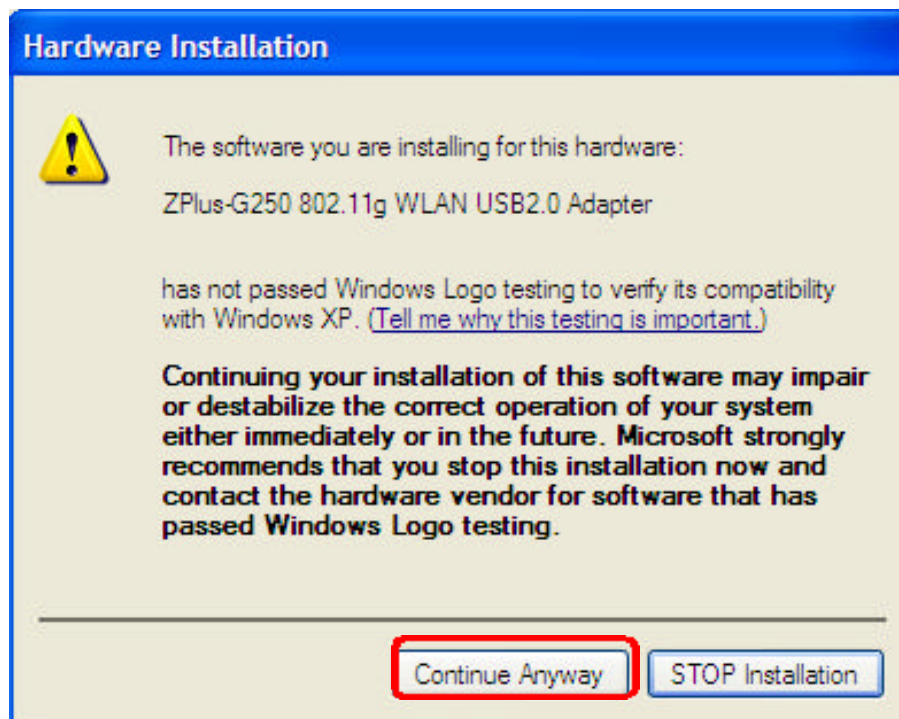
Hardware Installation

The software you are installing for this hardware:

ZPlus-G250 802.11g WLAN USB2.0 Adapter

has not passed Windows Logo testing to verify its compatibility with Windows XP. (Tell me why this testing is important.)

Continuing your installation of this software may impair or destabilize the correct operation of your system either immediately or in the future. Microsoft strongly recommends that you stop this installation now and contact the hardware vendor for software that has passed Windows Logo testing.

Continue Anyway

STOP Installation